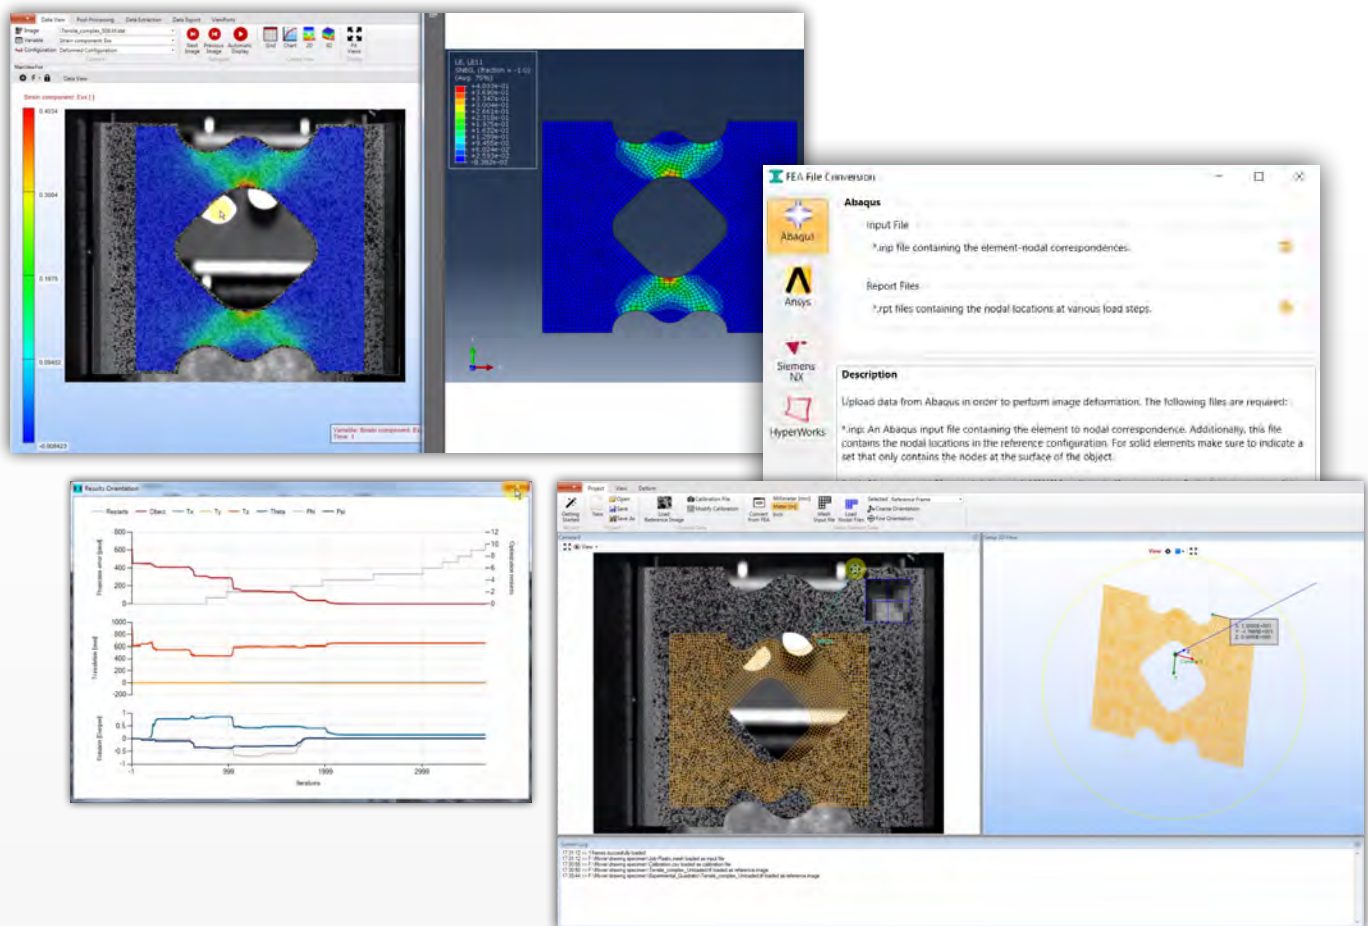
FEA File Conversion

Abaqus

Ansys

Siemens NX

HyperWorks

Abaqus

Input File

*.inp file containing the element-nodal correspondences.

Report Files

*.rpt files containing the nodal locations at various load steps.

Description

Upload data from Abaqus in order to perform image deformation. The following files are required:

*.inp: An Abaqus input file containing the element to nodal correspondence. Additionally, this file contains the nodal locations in the reference configuration. For solid elements make sure to indicate a set that only contains the nodes at the surface of the object.

Data View

Strain component: Exx [-]

0.4034

0.3064

0.1976

0.09482

-0.008423

Results Orientation

Residuals  Object  Tx  Ty  Tz  Theta  Phi  Psi

800
600
400
200
0

1000
800
600
400
200
0
-200

1
0.5
0
-0.5
-1

999  1999  2999

Iterations

12
10
8
6
4
2
0